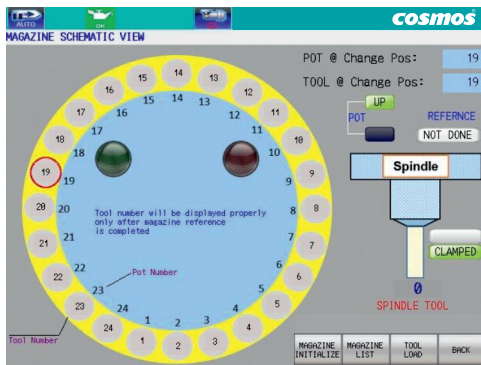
AUTO
OK
cosmos
MAGAZINE SCHEMATIC VIEW
POT @ Change Pos: 19
TOOL @ Change Pos: 19
UP
POT
REFERNCE
NOT DONE
Spindle
14
15
13
16
12
17
11
18
10
19
9
20
8
21
7
22
6
23
5
24
4
1
3
2
15
14
13
16
12
17
11
18
10
19
9
20
8
21
7
22
6
23
5
24
4
1
2
3
Tool number will be displayed properly only after magazine reference is completed
Pot Number
Tool Number
CLAMPED
0
SPINDLE TOOL
MAGAZINE INITIALIZE
MAGAZINE LIST
TOOL LOAD
BACK